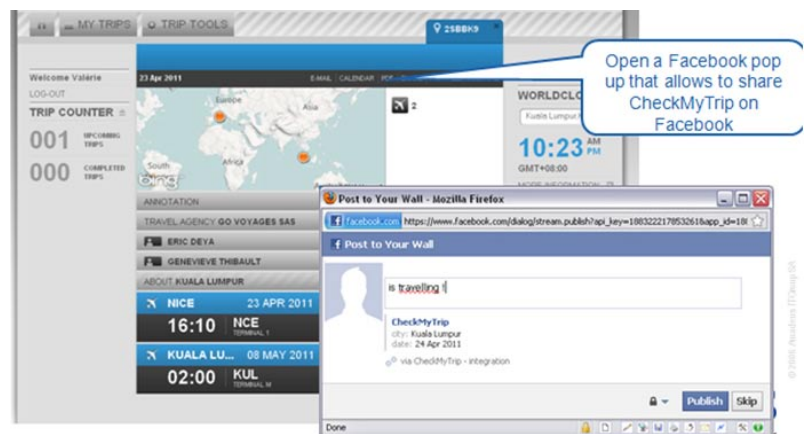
MY TRIPS
TRIP TOOLS
2SBBK9

Open a Facebook pop up that allows to share CheckMyTrip on Facebook

Welcome Valérie
LOG-OUT
TRIP COUNTER
001 UPCOMING TRIPS
000 COMPLETED TRIPS

23 Apr 2011
E-MAIL | CALENDAR | PDF

Europe
Asia
Africa
South
bing

2

WORLDCLO
Kuala Lumpur
10:23 AM PM
GMT+08:00
MORE INFORMATION

ANNOTATION
TRAVEL AGENCY GO VOYAGES SAS
ERIC DEYA
GENEVIEVE THIBAULT
ABOUT KUALA LUMPUR

NICE 23 APR 2011
16:10 NCE TERMINAL 1

KUALA LU... 08 MAY 2011
02:00 KUL TERMINAL M

Post to Your Wall - Mozilla Firefox
facebook.com https://www.facebook.com/dialog/stream.publish?api_key=188322217853261&app_id=18
Post to Your Wall
is travelling !
CheckMyTrip
city: Kuala Lumpur
date: 24 Apr 2011
via CheckMyTrip - integration
Publish
Skip
Done

© 2006 Amadeus IT Group SA